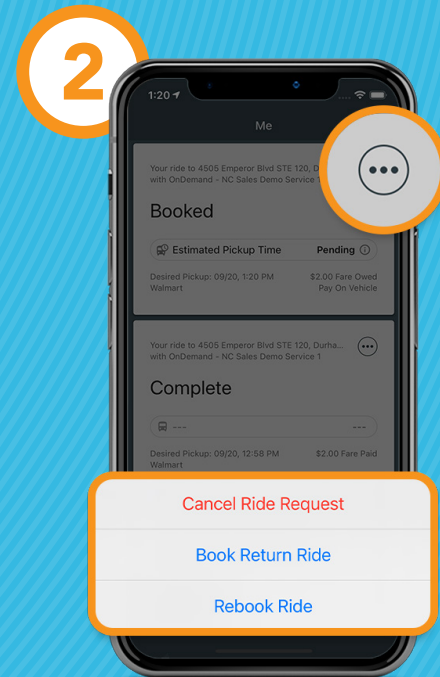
2

1:20

Me

Your ride to 4505 Emperor Blvd STE 120, D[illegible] with OnDemand - NC Sales Demo Service 1

Booked

Estimated Pickup Time Pending

Desired Pickup: 09/20, 1:20 PM
Walmart

$2.00 Fare Owed
Pay On Vehicle

Your ride to 4505 Emperor Blvd STE 120, Durha... with OnDemand - NC Sales Demo Service 1

Complete

--- ---

Desired Pickup: 09/20, 12:58 PM
Walmart

$2.00 Fare Paid

Cancel Ride Request

Book Return Ride

Rebook Ride